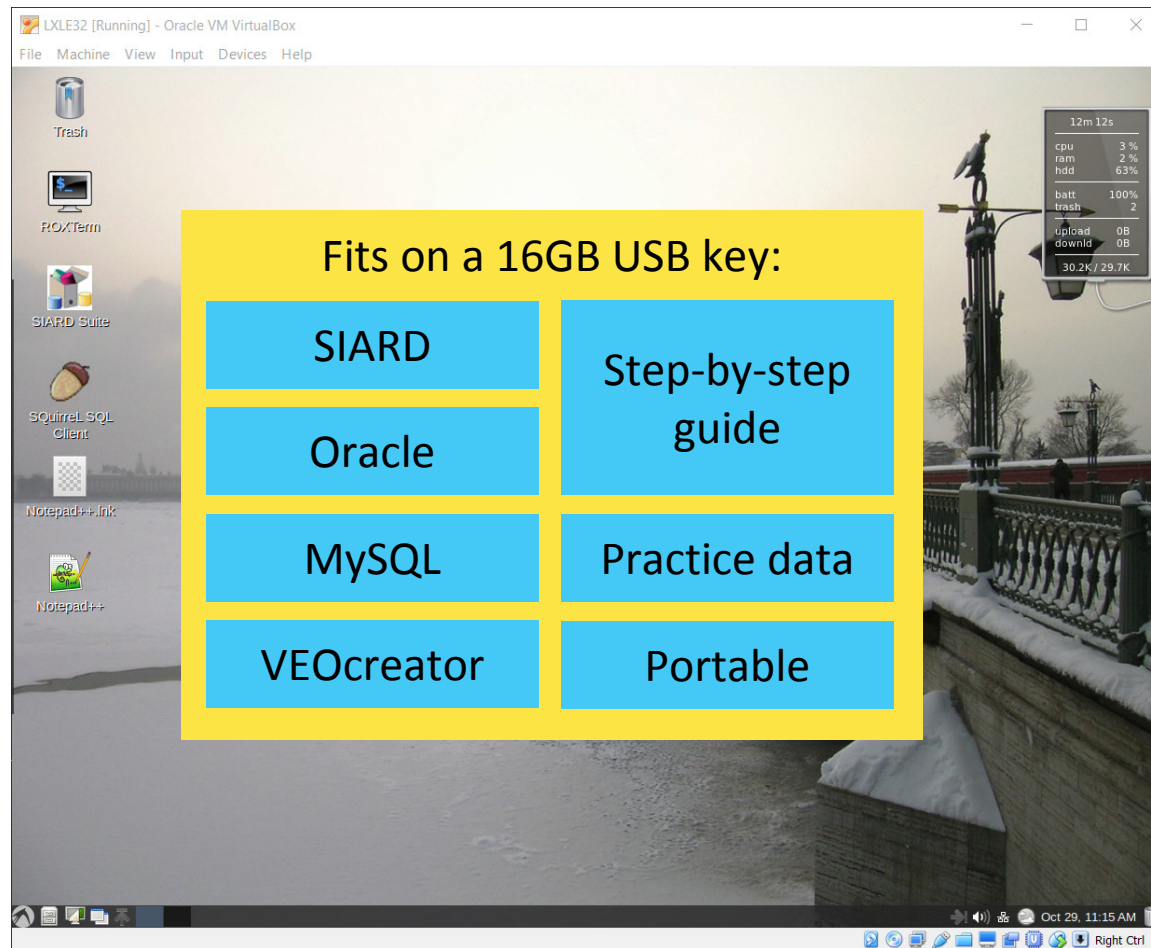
LXLE32 [Running] - Oracle VM VirtualBox

File Machine View Input Devices Help

Trash

ROXTerm

SIARD Suite

SQuirreL SQL Client

Notepad++.lnk

Notepad++

12m 12s

| | |
|---|---|
| cpu | 3 % |
| ram | 2 % |
| hdd | 63% |
| batt | 100% |
| trash | 2 |
| upload | 0B |
| downld | 0B |

30.2K / 29.7K

Fits on a 16GB USB key:

SIARD

Step-by-step guide

Oracle

MySQL

Practice data

VEOcreator

Portable

Oct 29, 11:15 AM

Right Ctrl